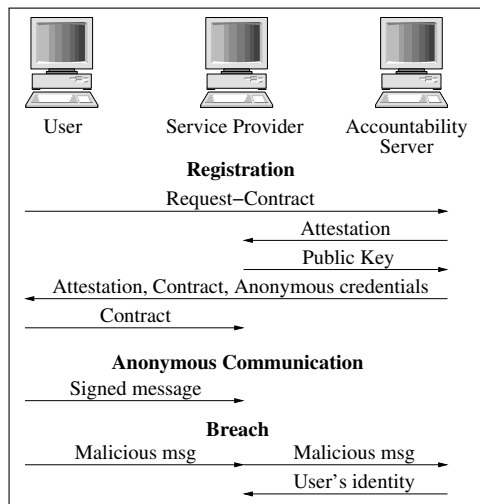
User

Service Provider

Accountability Server

**Registration**

Request−Contract

Attestation

Public Key

Attestation, Contract, Anonymous credentials

Contract

**Anonymous Communication**

Signed message

**Breach**

Malicious msg

Malicious msg

User's identity